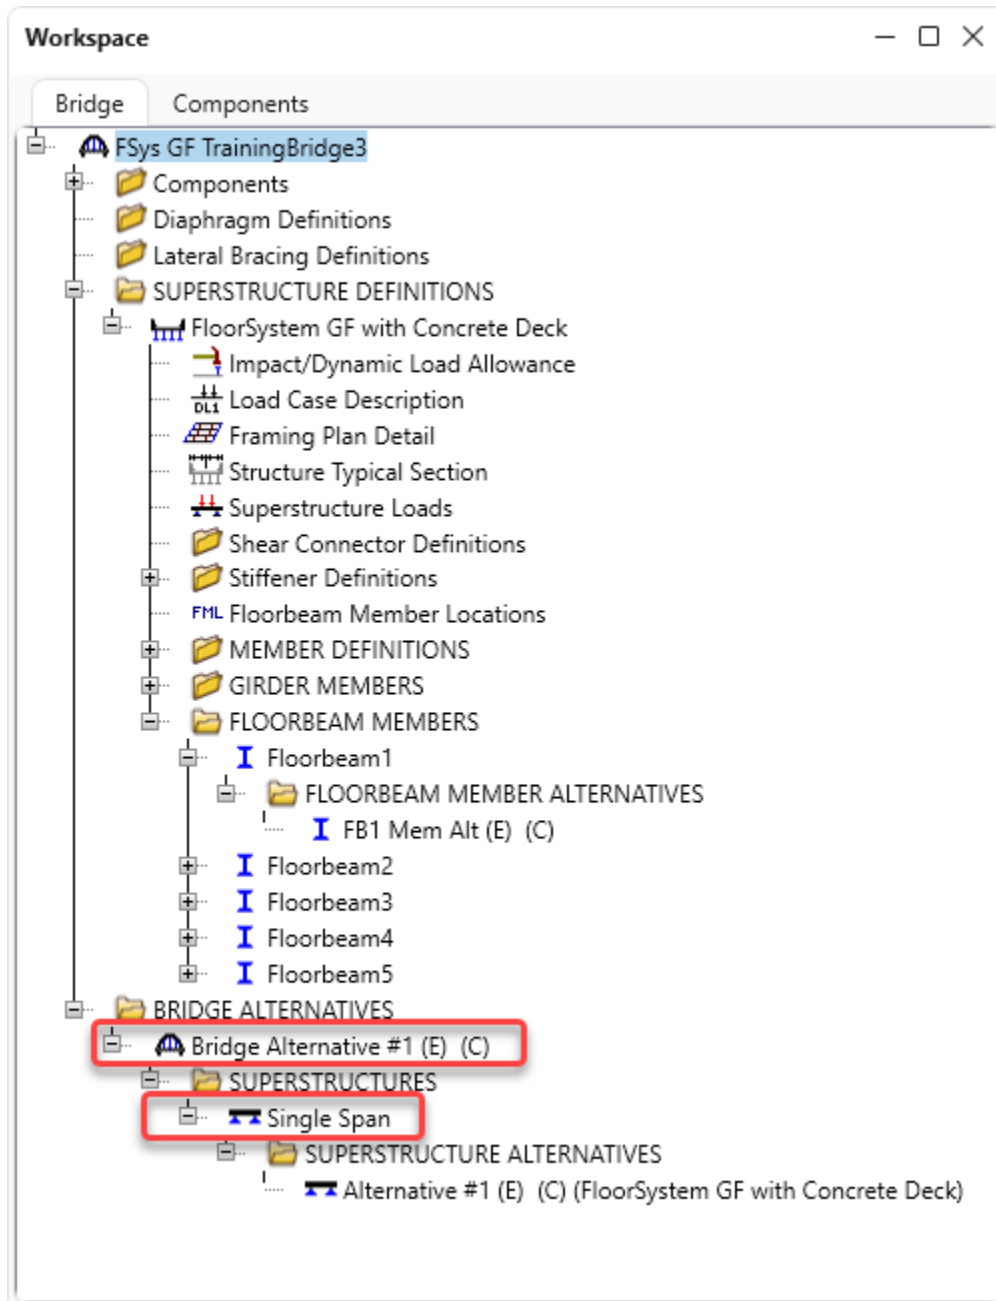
Workspace

Bridge Components

FSys GF TrainingBridge3
Components
Diaphragm Definitions
Lateral Bracing Definitions
SUPERSTRUCTURE DEFINITIONS
FloorSystem GF with Concrete Deck
Impact/Dynamic Load Allowance
DL1
Load Case Description
Framing Plan Detail
Structure Typical Section
Superstructure Loads
Shear Connector Definitions
Stiffener Definitions
FML Floorbeam Member Locations
MEMBER DEFINITIONS
GIRDER MEMBERS
FLOORBEAM MEMBERS
Floorbeam1
FLOORBEAM MEMBER ALTERNATIVES
FB1 Mem Alt (E) (C)
Floorbeam2
Floorbeam3
Floorbeam4
Floorbeam5
BRIDGE ALTERNATIVES
Bridge Alternative #1 (E) (C)
SUPERSTRUCTURES
Single Span
SUPERSTRUCTURE ALTERNATIVES
Alternative #1 (E) (C) (FloorSystem GF with Concrete Deck)